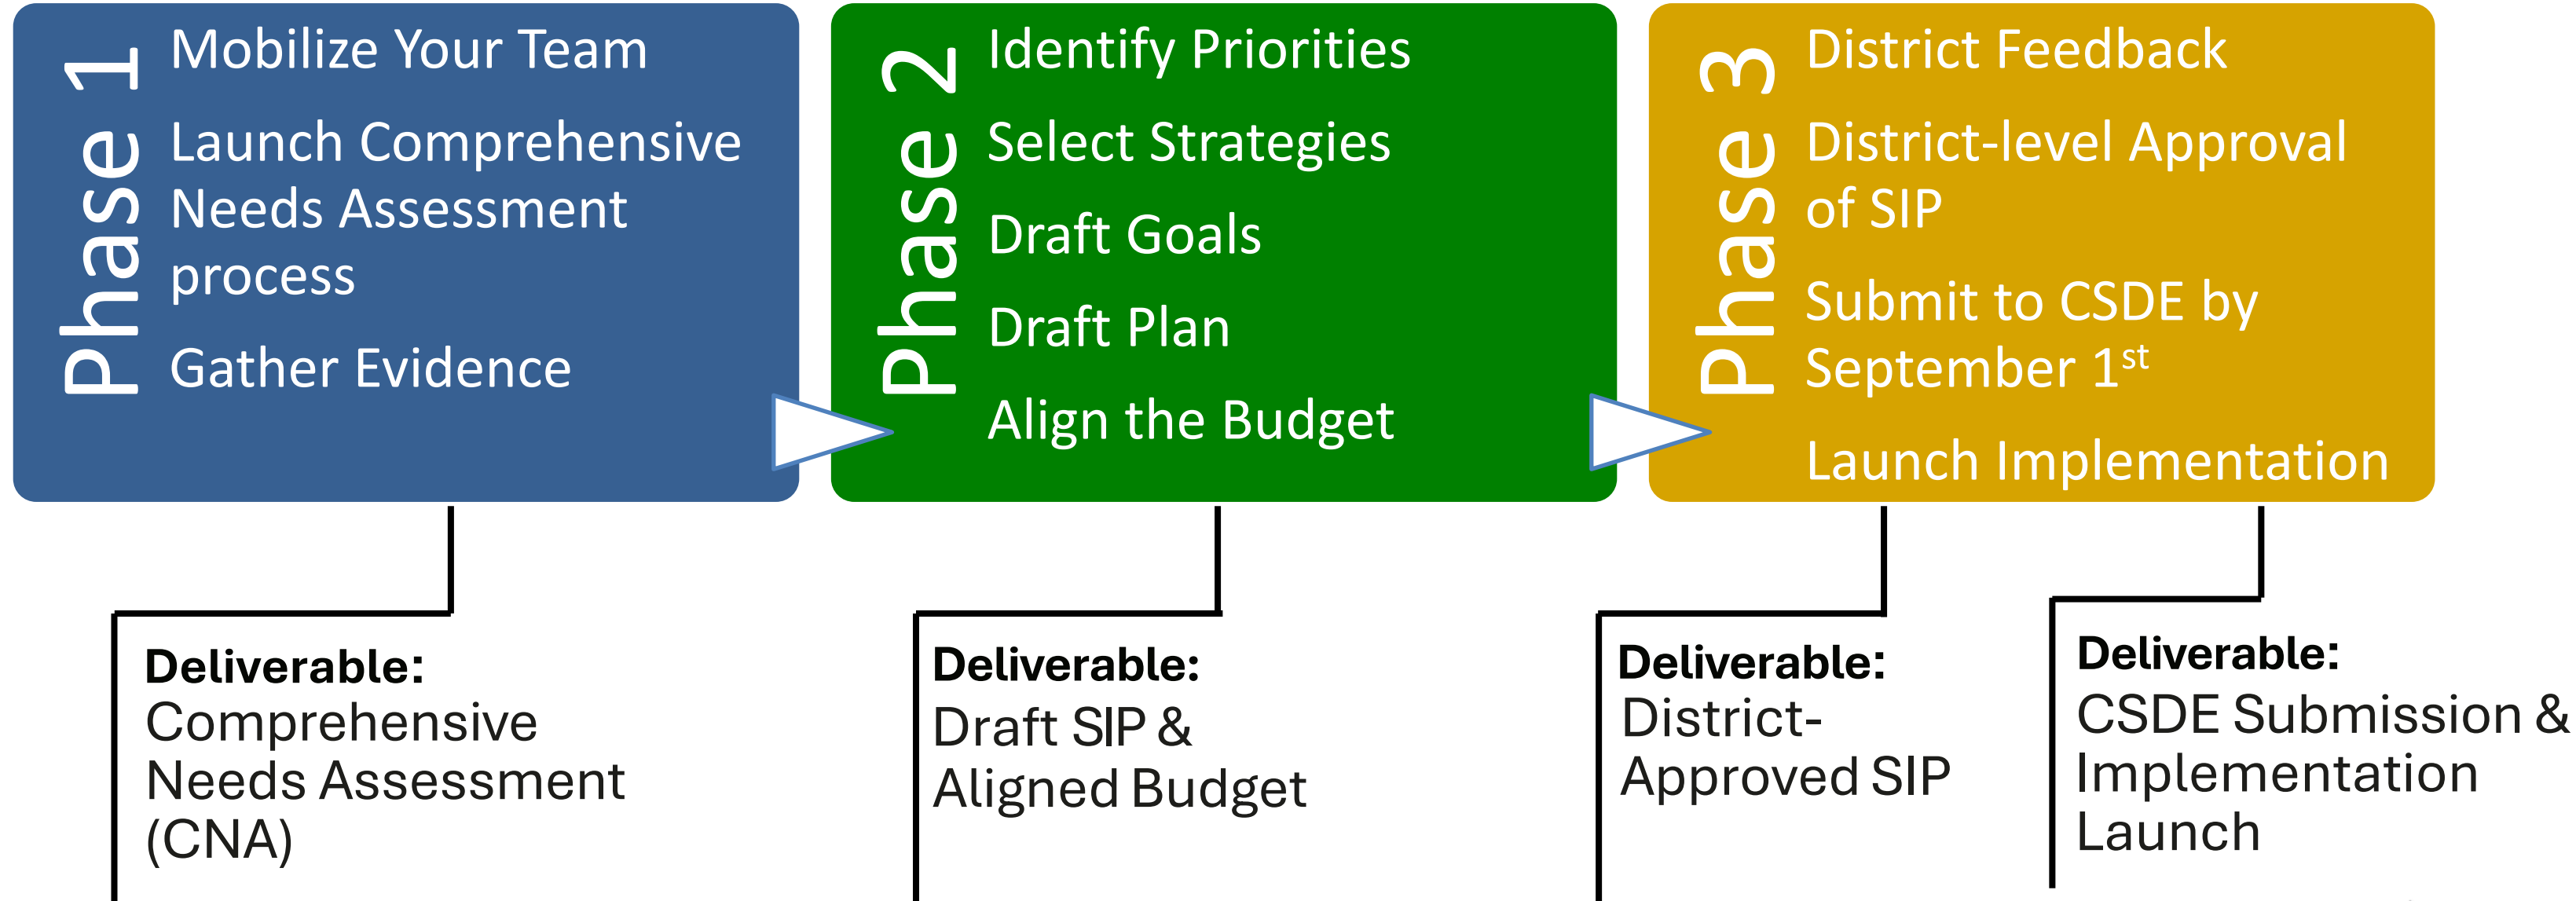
Phase 1

Mobilize Your Team

Launch Comprehensive Needs Assessment process

Gather Evidence

Phase 2

Identify Priorities

Select Strategies

Draft Goals

Draft Plan

Align the Budget

Phase 3

District Feedback

District-level Approval of SIP

Submit to CSDE by September 1$^{st}$

Launch Implementation

**Deliverable:** Comprehensive Needs Assessment (CNA)

**Deliverable:** Draft SIP & Aligned Budget

**Deliverable:** District-Approved SIP

**Deliverable:** CSDE Submission & Implementation Launch